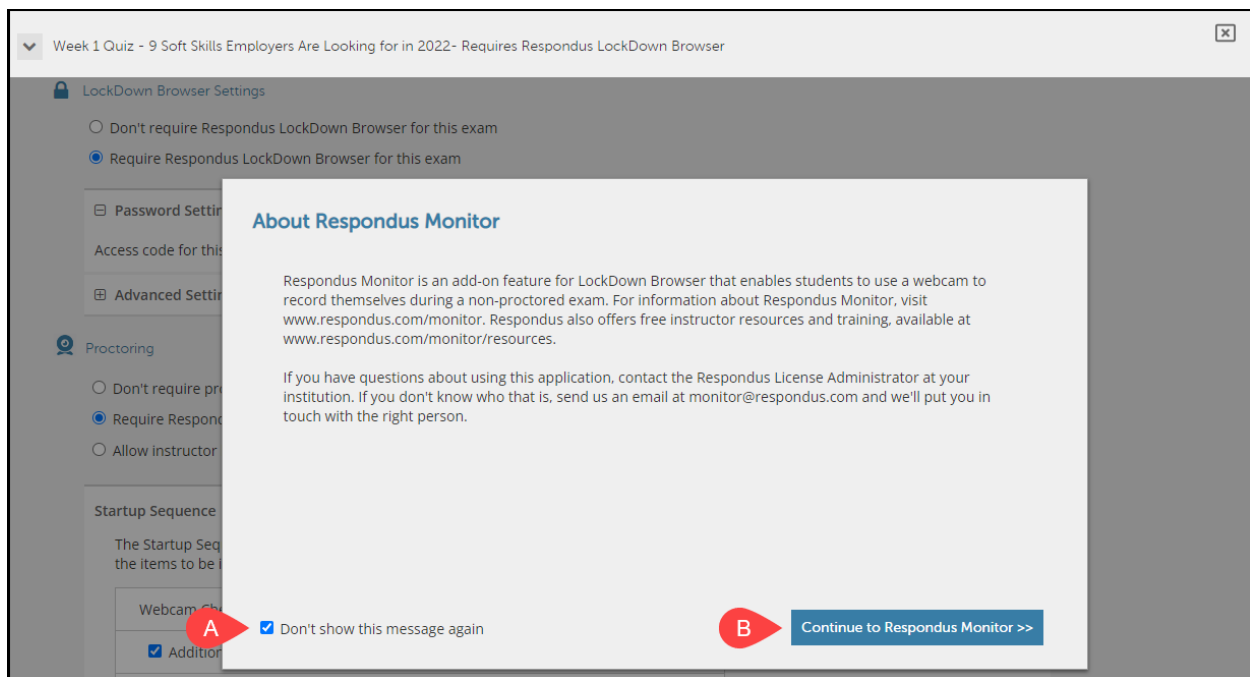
Week 1 Quiz - 9 Soft Skills Employers Are Looking for in 2022- Requires Respondus LockDown Browser

LockDown Browser Settings

Don't require Respondus LockDown Browser for this exam

Require Respondus LockDown Browser for this exam

Password Setti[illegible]

Access code for thi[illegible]

Advanced Setti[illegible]

Proctoring

Don't require pr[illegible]

Require Respond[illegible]

Allow instructor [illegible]

Startup Sequence

The Startup Seq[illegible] the items to be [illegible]

Webcam Ch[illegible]

Addition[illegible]

About Respondus Monitor

Respondus Monitor is an add-on feature for LockDown Browser that enables students to use a webcam to record themselves during a non-proctored exam. For information about Respondus Monitor, visit www.respondus.com/monitor. Respondus also offers free instructor resources and training, available at www.respondus.com/monitor/resources.

If you have questions about using this application, contact the Respondus License Administrator at your institution. If you don't know who that is, send us an email at monitor@respondus.com and we'll put you in touch with the right person.

A

Don't show this message again

B

Continue to Respondus Monitor >>